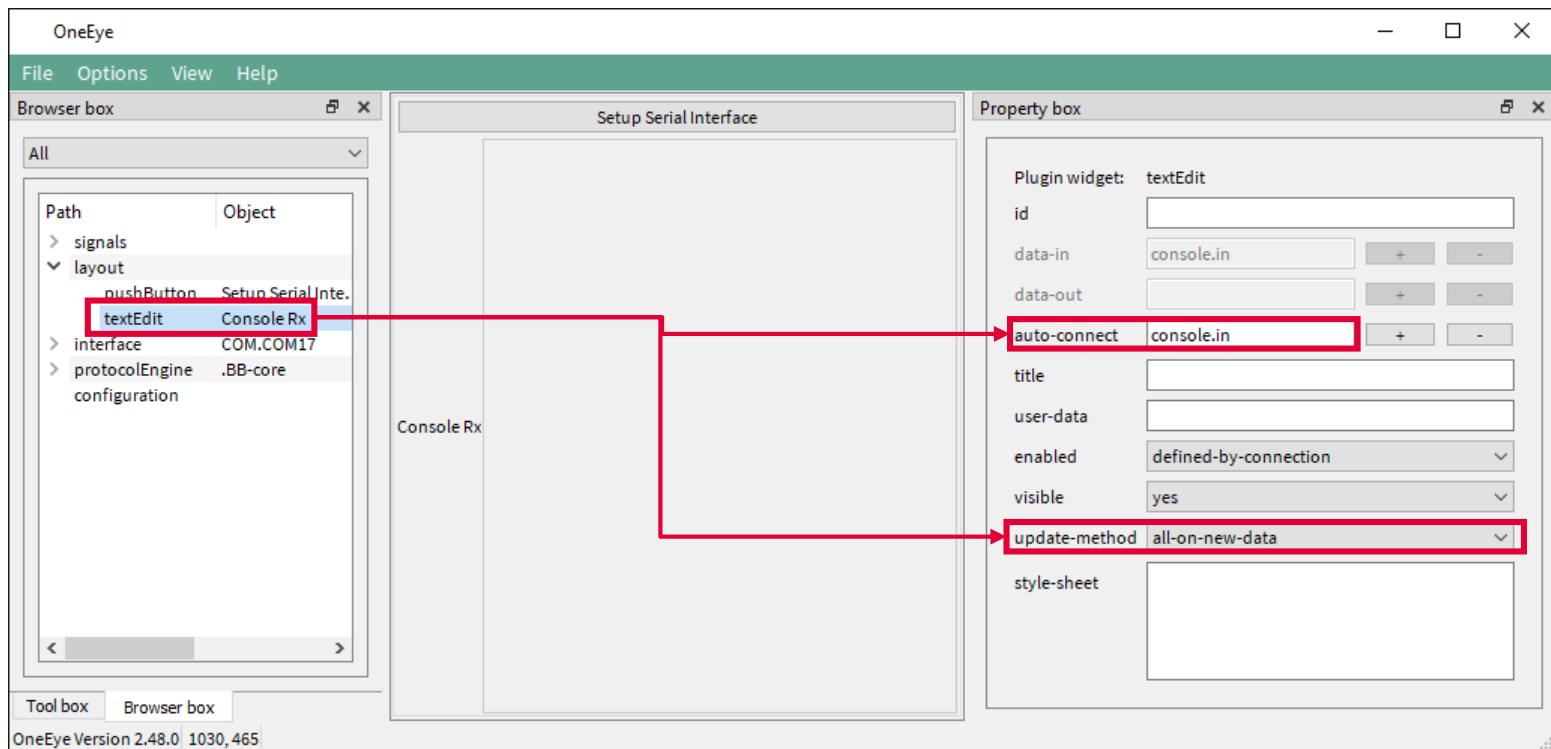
OneEye

File Options View Help

Browser box

All

| Path | Object |
|---|---|
| signals | |
| layout | |
| pushButton | Setup Serial Inte. |
| textEdit | Console Rx |
| interface | COM.COM17 |
| protocolEngine | .BB-core |
| configuration | |

Tool box Browser box

Setup Serial Interface

Console Rx

Property box

Plugin widget: textEdit
id
data-in console.in + -
data-out + -
auto-connect console.in + -
title
user-data
enabled defined-by-connection
visible yes
update-method all-on-new-data
style-sheet

OneEye Version 2.48.0 1030, 465